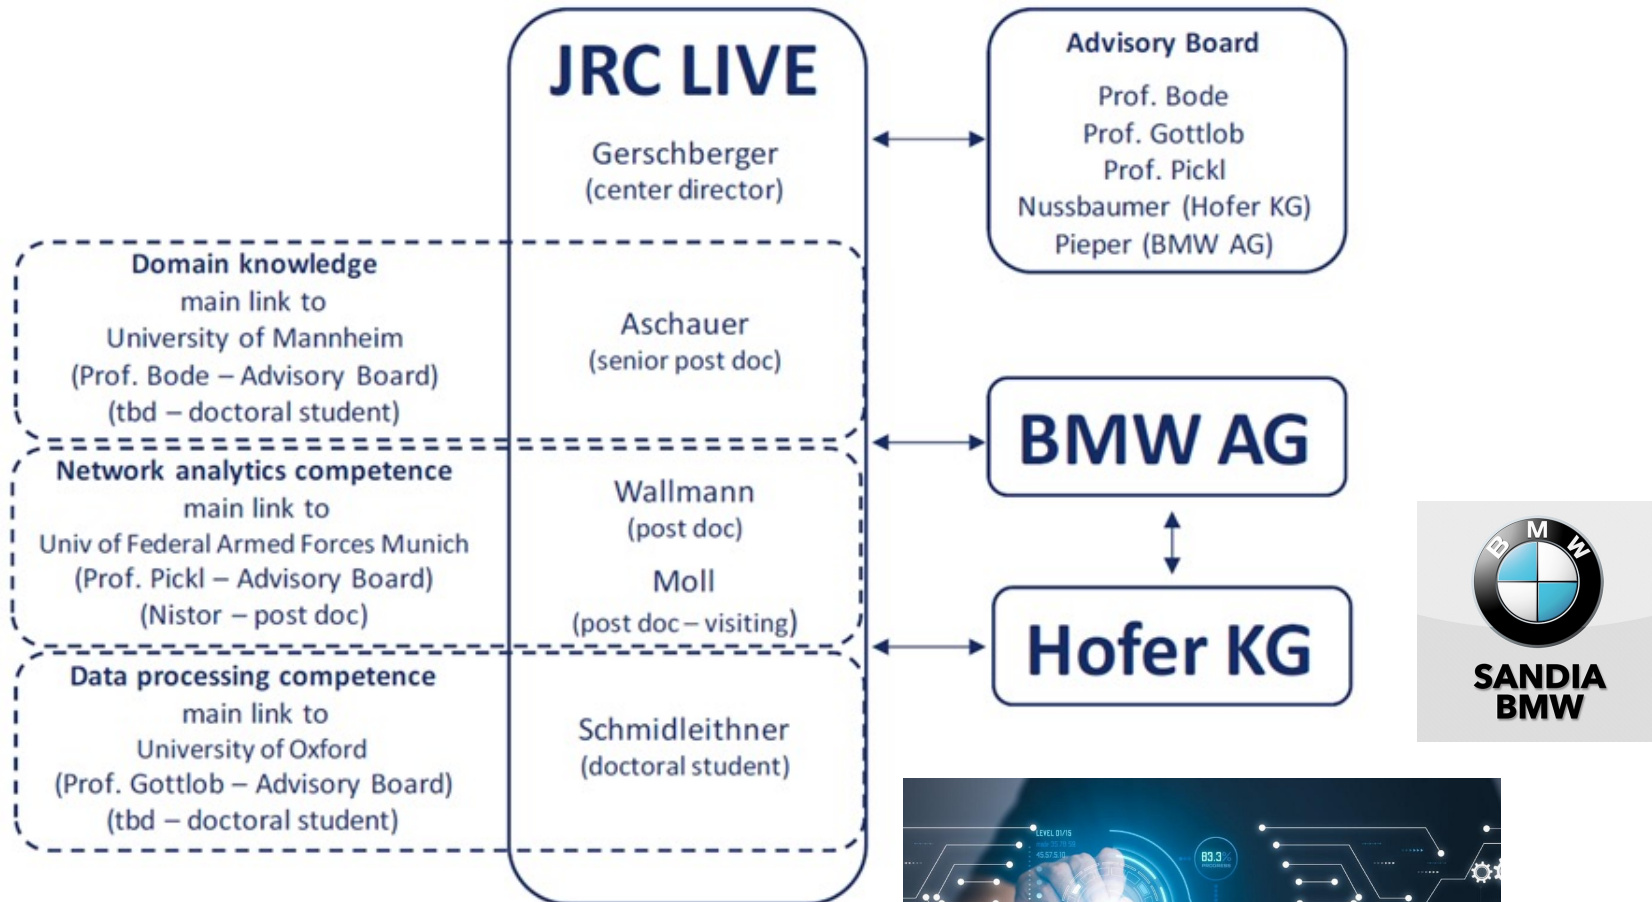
JRC LIVE

Gerschberger
(center director)

Advisory Board

Prof. Bode
Prof. Gottlob
Prof. Pickl
Nussbaumer (Hofer KG)
Pieper (BMW AG)

Domain knowledge
main link to
University of Mannheim
(Prof. Bode – Advisory Board)
(tbd – doctoral student)

Aschauer
(senior post doc)

BMW AG

Network analytics competence
main link to
Univ of Federal Armed Forces Munich
(Prof. Pickl – Advisory Board)
(Nistor – post doc)

Wallmann
(post doc)
Moll
(post doc – visiting)

Hofer KG

B M W
SANDIA
BMW

Data processing competence
main link to
University of Oxford
(Prof. Gottlob – Advisory Board)
(tbd – doctoral student)

Schmidleithner
(doctoral student)

LEVEL 01/15
83.3%